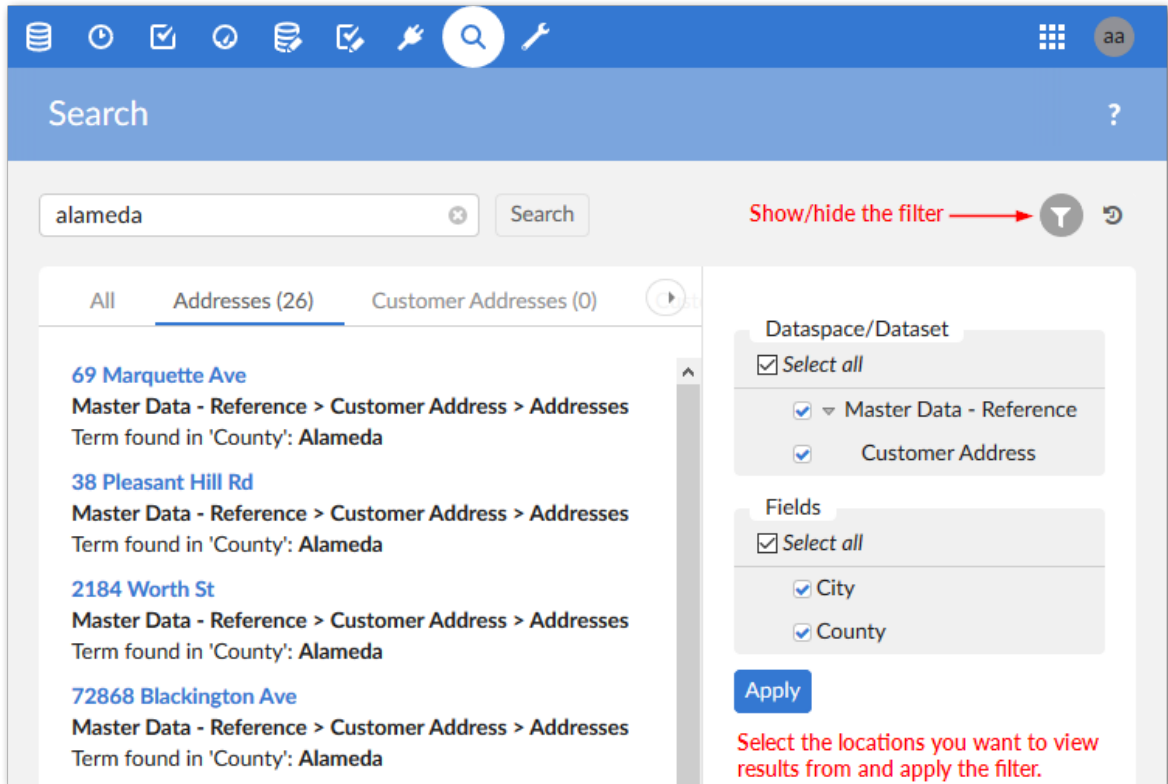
aa

Search

?

alameda

Search

Show/hide the filter

All

Addresses (26)

Customer Addresses (0)

69 Marquette Ave
Master Data - Reference > Customer Address > Addresses
Term found in 'County': Alameda

38 Pleasant Hill Rd
Master Data - Reference > Customer Address > Addresses
Term found in 'County': Alameda

2184 Worth St
Master Data - Reference > Customer Address > Addresses
Term found in 'County': Alameda

72868 Blackington Ave
Master Data - Reference > Customer Address > Addresses
Term found in 'County': Alameda

Dataspace/Dataset

Select all

Master Data - Reference

Customer Address

Fields

Select all

City

County

Apply

Select the locations you want to view results from and apply the filter.